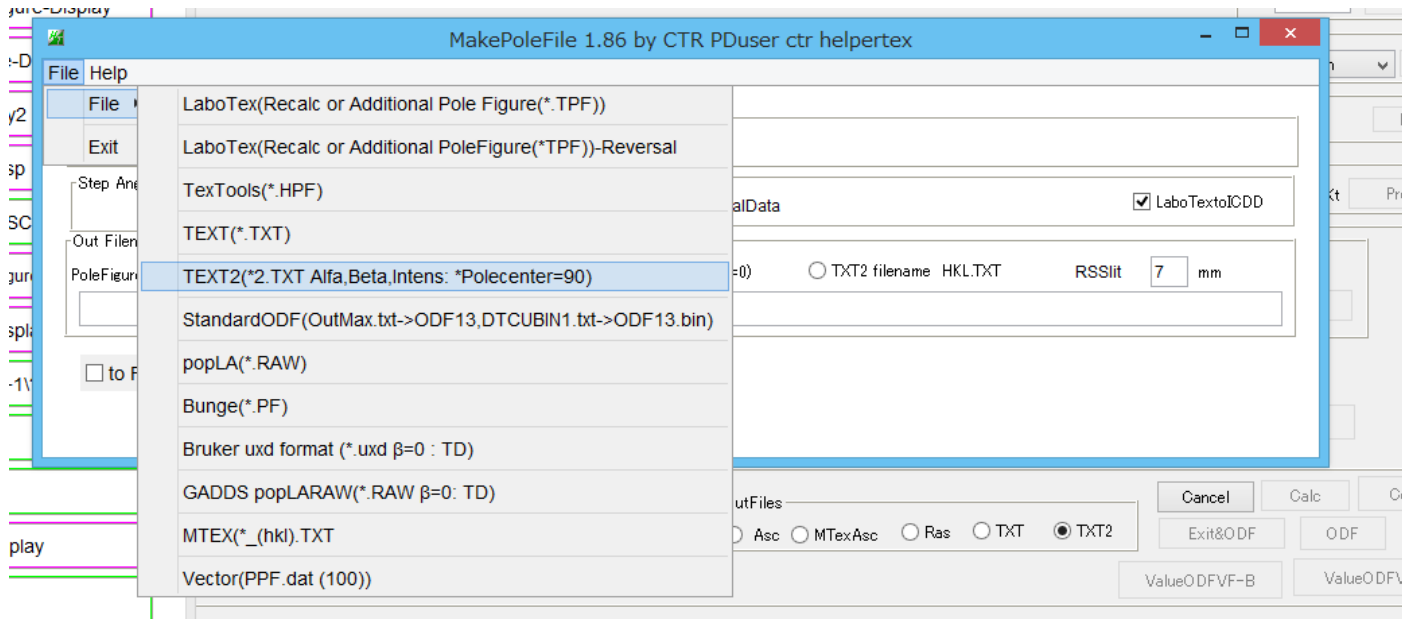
gure-Display
e-D
y2
sp
SC
igure
spla
-1\
play

MakePoleFile 1.86 by CTR PDuser ctr helpertex

File Help
File
Exit

LaboTex(Recalc or Additional Pole Figure(*.TPF))
LaboTex(Recalc or Additional PoleFigure(*TPF))-Reversal
TexTools(*.HPF)
TEXT(*.TXT)
TEXT2(*2.TXT Alfa,Beta,Intens: *Polecenter=90)
StandardODF(OutMax.txt->ODF13,DTCUBIN1.txt->ODF13.bin)
popLA(*.RAW)
Bunge(*.PF)
Bruker uxd format (*.uxd β=0 : TD)
GADDS popLARAW(*.RAW β=0: TD)
MTEX(*_(hkl).TXT
Vector(PPF.dat (100))

Step An
Out Filen
PoleFigur
to F

alData
LaboTextoICDD
=0)
TXT2 filename HKL.TXT
RSSlit
7
mm

utFiles
Asc
MTexAsc
Ras
TXT
TXT2

Cancel
Calc
Co
Exit&ODF
ODF
ValueODFVF-B
ValueODFV
Kt
Pro
n